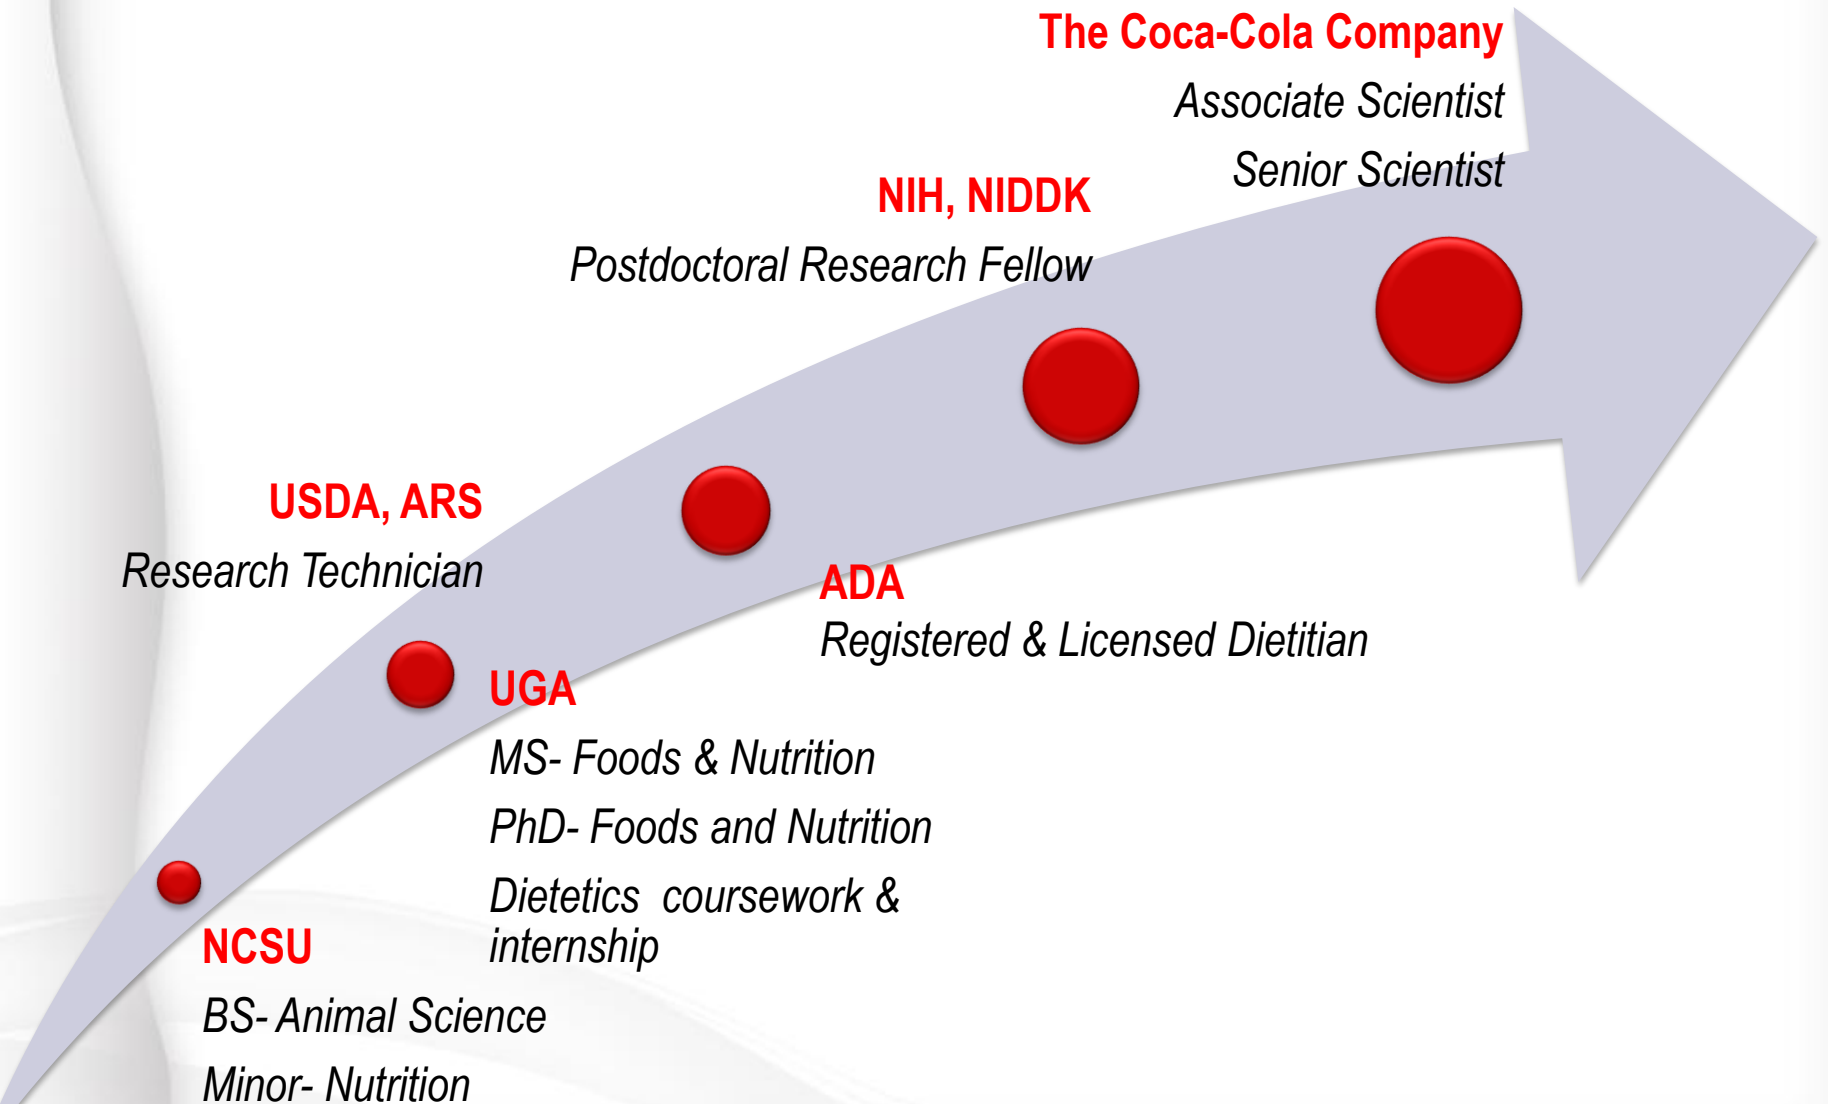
The Coca-Cola Company

Associate Scientist

Senior Scientist

NIH, NIDDK

Postdoctoral Research Fellow

USDA, ARS

Research Technician

ADA

Registered & Licensed Dietitian

UGA

MS- Foods & Nutrition

PhD- Foods and Nutrition

Dietetics coursework & internship

NCSU

BS- Animal Science

Minor- Nutrition